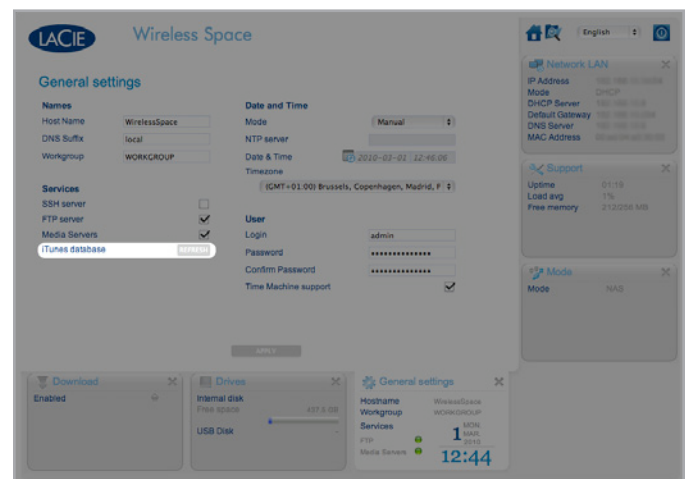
LACIE Wireless Space

English

General settings

Names

Host Name WirelessSpace

DNS Suffix local

Workgroup WORKGROUP

Services

SSH server

FTP server

Media Servers

iTunes database REFRESH

Date and Time

Mode Manual

NTP server

Date & Time 2010-03-01 12:46:06

Timezone

(GMT+01:00) Brussels, Copenhagen, Madrid, P

User

Login admin

Password ••••••••••••••••

Confirm Password ••••••••••••••••

Time Machine support

APPLY

Network LAN

IP Address

Mode DHCP

DHCP Server

Default Gateway

DNS Server

MAC Address

Support

Uptime 01:15

Load avg 1%

Free memory 212/256 MB

Mode

Mode NAS

Download

Enabled

Drives

Internal disk

Free space

USB Disk

General settings

Hostname WirelessSpace

Workgroup WORKGROUP

Services

FTP

Media Servers

1 MON. MAR. 2010

12:44